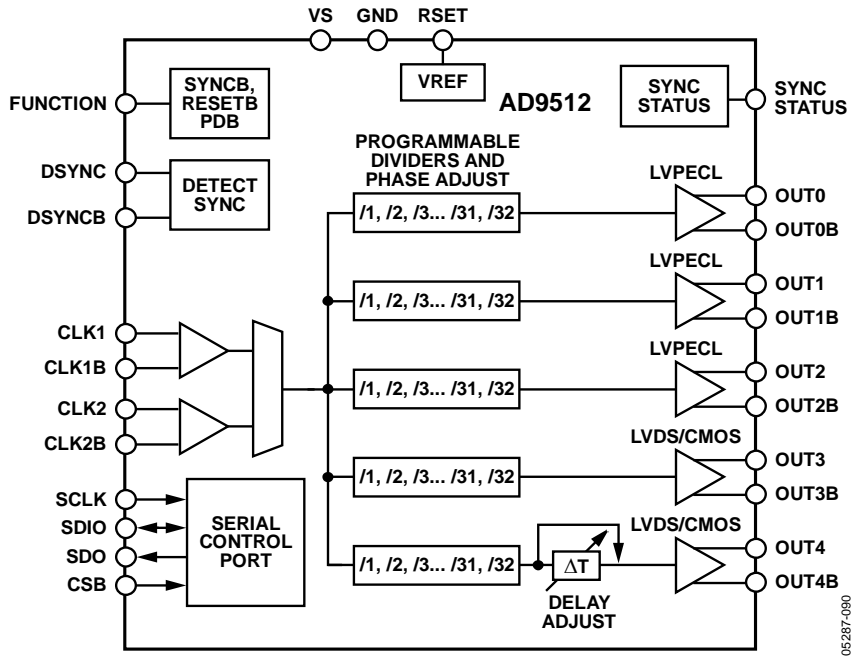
VS GND RSET

VREF

AD9512

FUNCTION

SYNCB, RESETB PDB

SYNC STATUS

SYNC STATUS

PROGRAMMABLE DIVIDERS AND PHASE ADJUST

DSYNC

DSYNCB

DETECT SYNC

LVPECL

/1, /2, /3... /31, /32

OUT0

OUT0B

LVPECL

/1, /2, /3... /31, /32

OUT1

OUT1B

CLK1

CLK1B

LVPECL

/1, /2, /3... /31, /32

OUT2

OUT2B

CLK2

CLK2B

LVDS/CMOS

/1, /2, /3... /31, /32

OUT3

OUT3B

SCLK

SDIO

SDO

CSB

SERIAL CONTROL PORT

LVDS/CMOS

/1, /2, /3... /31, /32

$\Delta T$

OUT4

OUT4B

DELAY ADJUST

05287-090